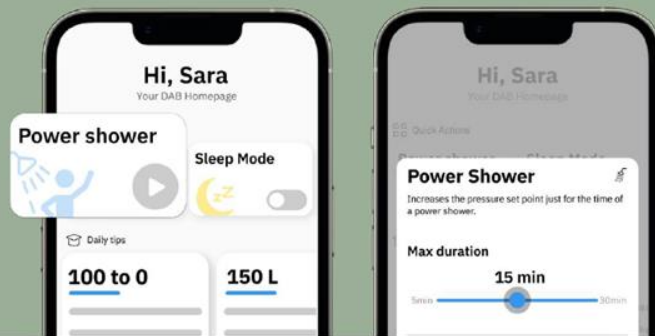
Hi, Sara
Your DAB Homepage

Power shower

Sleep Mode

Daily tips

100 to 0

150 L

Hi, Sara
Your DAB Homepage

Quick Actions

Power shower

Sleep Mode

Power Shower

Increases the pressure set point just for the time of a power shower.

Max duration

15 min

5min

30min